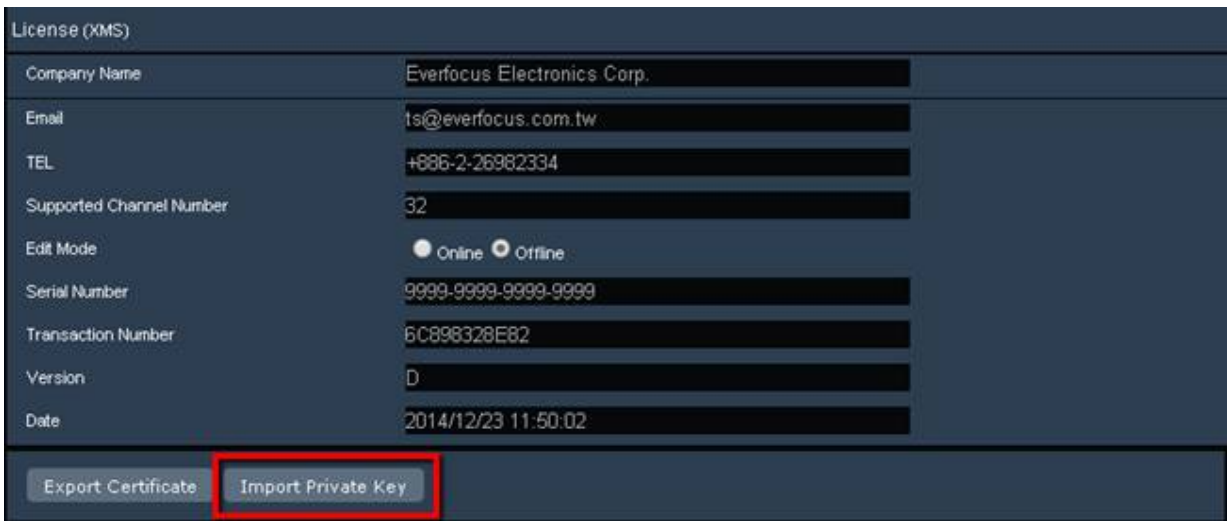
License (XMS)

| Company Name | Everfocus Electronics Corp. |
|---|---|
| Email | ts@everfocus.com.tw |
| TEL | +886-2-26982334 |
| Supported Channel Number | 32 |
| Edit Mode | Online Offline |
| Serial Number | 9999-9999-9999-9999 |
| Transaction Number | 6C898328E82 |
| Version | D |
| Date | 2014/12/23 11:50:02 |

Export Certificate Import Private Key